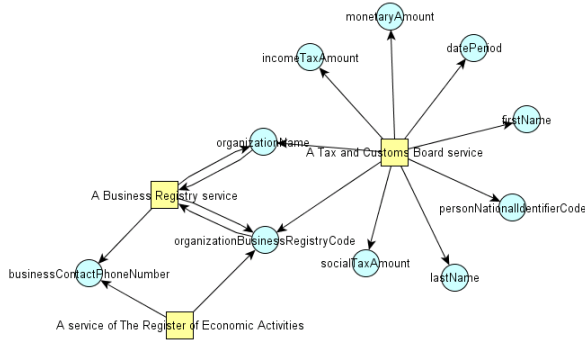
monetaryAmount

incomeTaxAmount

datePeriod

firstName

organizationName

A Tax and Customs Board service

A Business Registry service

personNationalIdentifierCode

organizationBusinessRegistryCode

businessContactPhoneNumber

socialTaxAmount

lastName

A service of The Register of Economic Activities